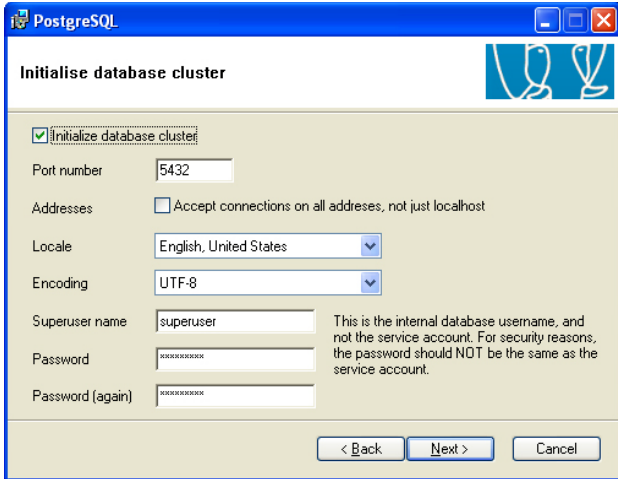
PostgreSQL

Initialise database cluster

Initialize database cluster

Port number 5432

Addresses Accept connections on all addreses, not just localhost

Locale English, United States

Encoding UTF-8

Superuser name superuser

Password *********

Password (again) *********

This is the internal database username, and not the service account. For security reasons, the password should NOT be the same as the service account.

< Back Next > Cancel